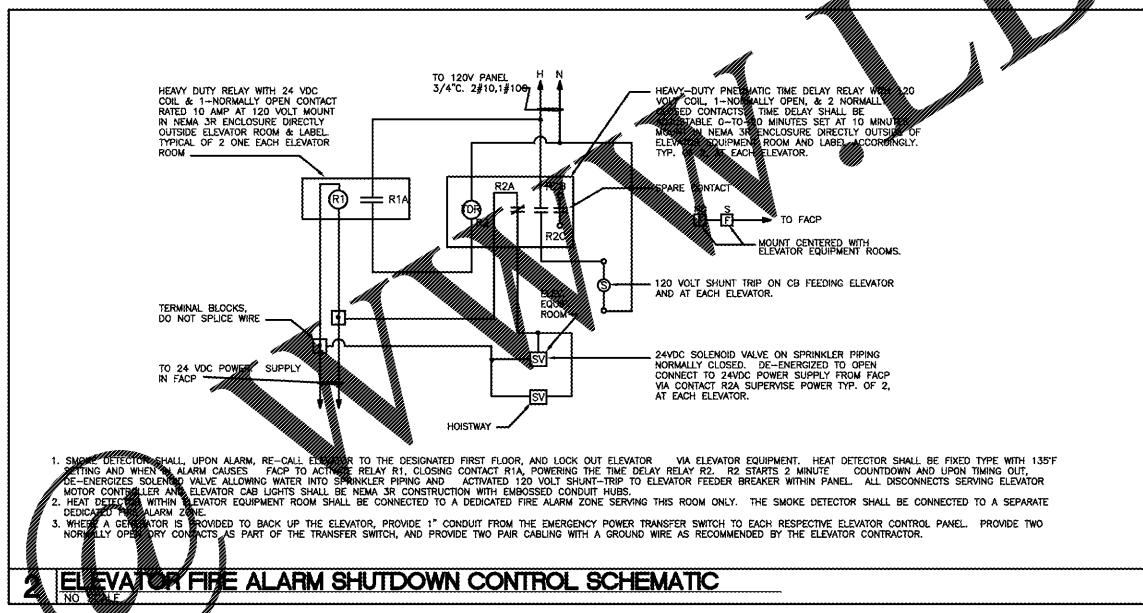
HEAVY DUTY RELAY WITH 24 VDC COIL & 1-NORMALLY OPEN CONTACT RATED 10 AMP AT 120 VOLT MOUNT IN NEMA 3R ENCLOSURE DIRECTLY OUTSIDE ELEVATOR ROOM & LABEL. TYPICAL OF 2 ONE EACH ELEVATOR ROOM

TO 120V PANEL 3/4"C. 2#10,1#10G

H N

HEAVY-DUTY PNEUMATIC TIME DELAY RELAY WITH 120 VOLT COIL, 1-NORMALLY OPEN, & 2 NORMALLY CLOSED CONTACTS. TIME DELAY SHALL BE ADJUSTABLE 0-TO-30 MINUTES SET AT 10 MINUTES. MOUNT IN NEMA 3R ENCLOSURE DIRECTLY OUTSIDE OF ELEVATOR EQUIPMENT ROOM AND LABEL ACCORDINGLY. TYP. OF 2, AT EACH ELEVATOR.

R1

R1A

TDR

R2A

R2B

R2C

SPARE CONTACT

S

F

TO FACP

MOUNT CENTERED WITH ELEVATOR EQUIPMENT ROOMS.

S

120 VOLT SHUNT TRIP ON CB FEEDING ELEVATOR AND AT EACH ELEVATOR.

TERMINAL BLOCKS, DO NOT SPLICE WIRE

ELEV. EQUIP. ROOM

TO 24 VDC POWER SUPPLY IN FACP

SV

24VDC SOLENOID VALVE ON SPRINKLER PIPING NORMALLY CLOSED. DE-ENERGIZED TO OPEN CONNECT TO 24VDC POWER SUPPLY FROM FACP VIA CONTACT R2A SUPERVISE POWER TYP. OF 2, AT EACH ELEVATOR.

HOISTWAY

SV

1. SMOKE DETECTOR SHALL, UPON ALARM, RE-CALL ELEVATOR TO THE DESIGNATED FIRST FLOOR, AND LOCK OUT ELEVATOR VIA ELEVATOR EQUIPMENT. HEAT DETECTOR SHALL BE FIXED TYPE WITH 135°F SETTING AND WHEN IN ALARM CAUSES FACP TO ACTIVATE RELAY R1, CLOSING CONTACT R1A, POWERING THE TIME DELAY RELAY R2. R2 STARTS 2 MINUTE COUNTDOWN AND UPON TIMING OUT, DE-ENERGIZES SOLENOID VALVE ALLOWING WATER INTO SPRINKLER PIPING AND ACTIVATED 120 VOLT SHUNT-TRIP TO ELEVATOR FEEDER BREAKER WITHIN PANEL. ALL DISCONNECTS SERVING ELEVATOR MOTOR CONTROLLER AND ELEVATOR CAB LIGHTS SHALL BE NEMA 3R CONSTRUCTION WITH EMBOSSED CONDUIT HUBS.
2. HEAT DETECTOR WITHIN ELEVATOR EQUIPMENT ROOM SHALL BE CONNECTED TO A DEDICATED FIRE ALARM ZONE SERVING THIS ROOM ONLY. THE SMOKE DETECTOR SHALL BE CONNECTED TO A SEPARATE DEDICATED FIRE ALARM ZONE.
3. WHERE A GENERATOR IS PROVIDED TO BACK UP THE ELEVATOR, PROVIDE 1" CONDUIT FROM THE EMERGENCY POWER TRANSFER SWITCH TO EACH RESPECTIVE ELEVATOR CONTROL PANEL. PROVIDE TWO NORMALLY OPEN DRY CONTACTS AS PART OF THE TRANSFER SWITCH, AND PROVIDE TWO PAIR CABLING WITH A GROUND WIRE AS RECOMMENDED BY THE ELEVATOR CONTRACTOR.

2 ELEVATOR FIRE ALARM SHUTDOWN CONTROL SCHEMATIC
NO SCALE

www.LE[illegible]